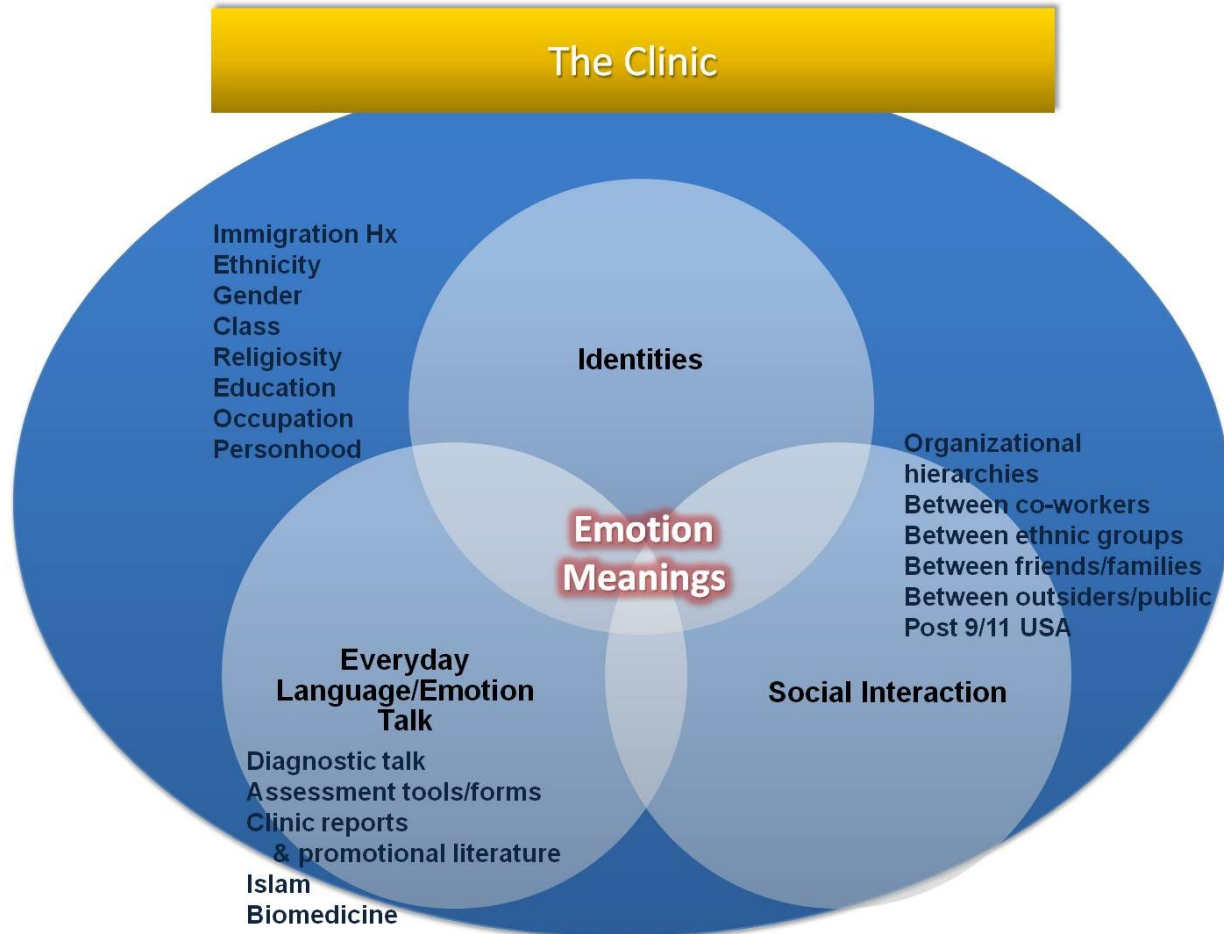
The Clinic

Immigration Hx
Ethnicity
Gender
Class
Religiosity
Education
Occupation
Personhood

Identities

Organizational hierarchies
Between co-workers
Between ethnic groups
Between friends/families
Between outsiders/public
Post 9/11 USA

Emotion Meanings

Everyday Language/Emotion Talk

Social Interaction

Diagnostic talk
Assessment tools/forms
Clinic reports
& promotional literature
Islam
Biomedicine